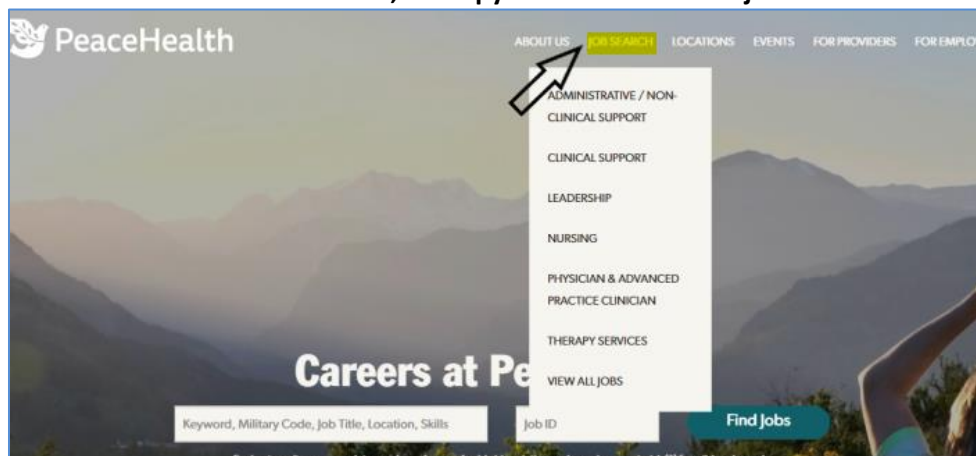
PeaceHealth

ABOUT US JOB SEARCH LOCATIONS EVENTS FOR PROVIDERS FOR EMPLO

ADMINISTRATIVE / NON-CLINICAL SUPPORT

CLINICAL SUPPORT

LEADERSHIP

NURSING

PHYSICIAN & ADVANCED PRACTICE CLINICIAN

THERAPY SERVICES

VIEW ALL JOBS

Careers at Pe

Keyword, Military Code, Job Title, Location, Skills

Job ID

Find Jobs